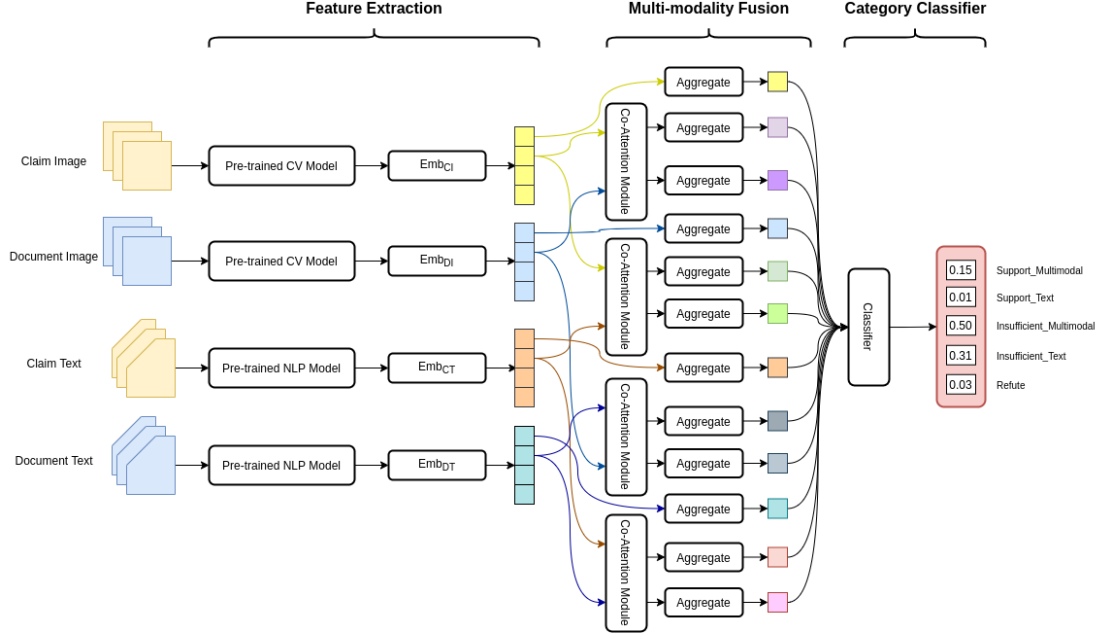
Feature Extraction

Multi-modality Fusion

Category Classifier

Claim Image

Pre-trained CV Model

$Emb_{CI}$

Document Image

Pre-trained CV Model

$Emb_{DI}$

Claim Text

Pre-trained NLP Model

$Emb_{CT}$

Document Text

Pre-trained NLP Model

$Emb_{DT}$

Co-Attention Module

Co-Attention Module

Co-Attention Module

Co-Attention Module

Aggregate

Aggregate

Aggregate

Aggregate

Aggregate

Aggregate

Aggregate

Aggregate

Aggregate

Aggregate

Aggregate

Aggregate

Classifier

0.15 Support_Multimodal

0.01 Support_Text

0.50 Insufficient_Multimodal

0.31 Insufficient_Text

0.03 Refute